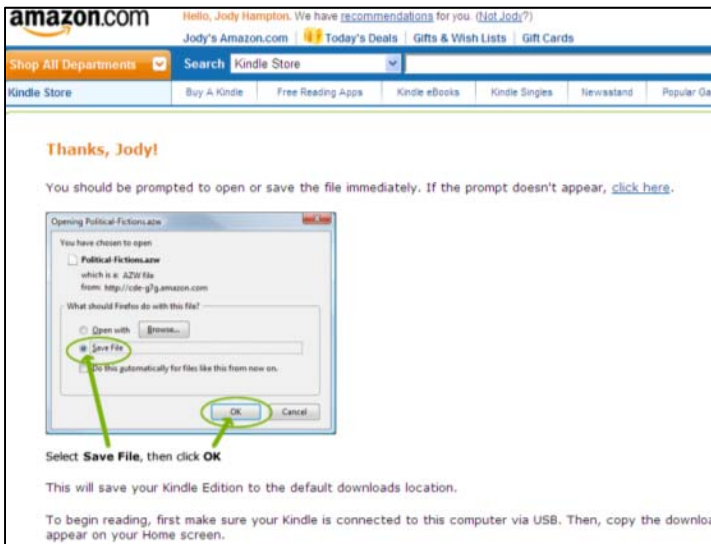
amazon.com

Hello, Jody Hampton. We have recommendations for you. (Not Jody?)

Jody's Amazon.com | Today's Deals | Gifts & Wish Lists | Gift Cards

Shop All Departments | Search Kindle Store

Kindle Store | Buy A Kindle | Free Reading Apps | Kindle eBooks | Kindle Singles | Newsstand | Popular Ga

Thanks, Jody!

You should be prompted to open or save the file immediately. If the prompt doesn't appear, click here.

Opening Political-Fictions.azw

You have chosen to open

Political-Fictions.azw

which is a: AZW file

from: http://cde-g7g.amazon.com

What should Firefox do with this file?

Open with Browse...

Save File

Do this automatically for files like this from now on.

OK Cancel

Select Save File, then click OK

This will save your Kindle Edition to the default downloads location.

To begin reading, first make sure your Kindle is connected to this computer via USB. Then, copy the downloa appear on your Home screen.